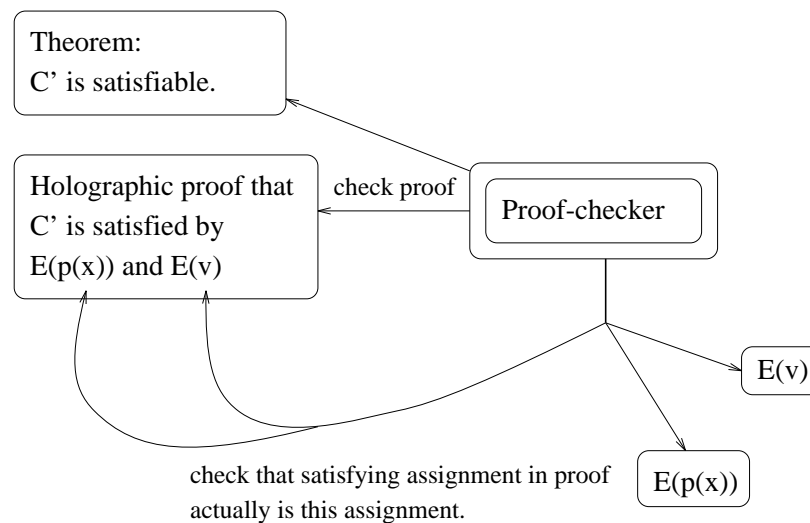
Theorem:
C' is satisfiable.

Holographic proof that C' is satisfied by E(p(x)) and E(v)

check proof

Proof-checker

E(v)

E(p(x))

check that satisfying assignment in proof actually is this assignment.